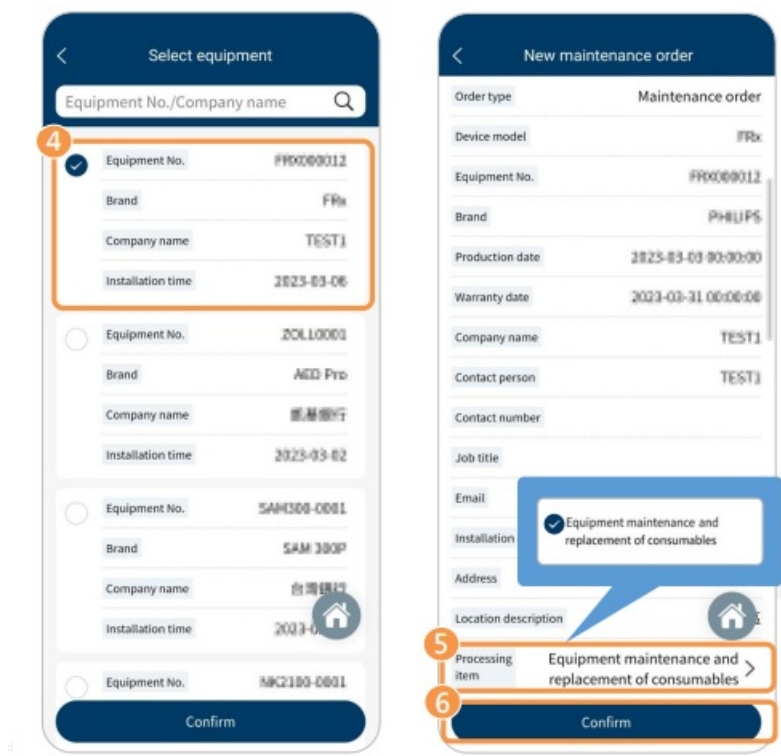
Select equipment

Equipment No./Company name

4

Equipment No. FRX000012
Brand FRx
Company name TEST1
Installation time 2023-03-06

Equipment No. ZOLL0001
Brand AED Pro
Company name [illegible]
Installation time 2023-03-02

Equipment No. SAM300-0001
Brand SAM 300P
Company name 台灣銀行
Installation time 2023-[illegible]

Equipment No. MK2100-0001

Confirm

New maintenance order

Order type Maintenance order
Device model FRx
Equipment No. FRX000012
Brand PHILIPS
Production date 2023-03-03 00:00:00
Warranty date 2023-03-31 00:00:00
Company name TEST1
Contact person TEST1
Contact number
Job title
Email
Installation
Address
Location description

Equipment maintenance and replacement of consumables

5

Processing item Equipment maintenance and replacement of consumables

6

Confirm